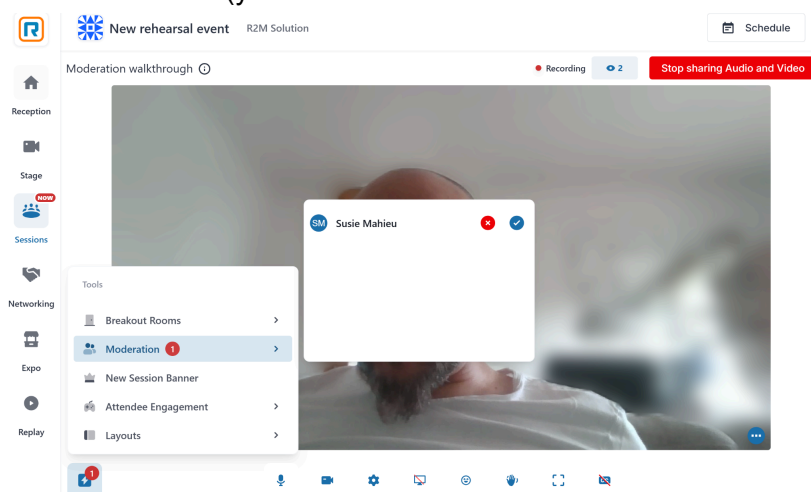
New rehearsal event R2M Solution

Schedule

Moderation walkthrough

Recording 2

Stop sharing Audio and Video

Reception

Stage

NOW

Sessions

Networking

Expo

Replay

SM Susie Mahieu

Tools

Breakout Rooms

Moderation 1

New Session Banner

Attendee Engagement

Layouts

1